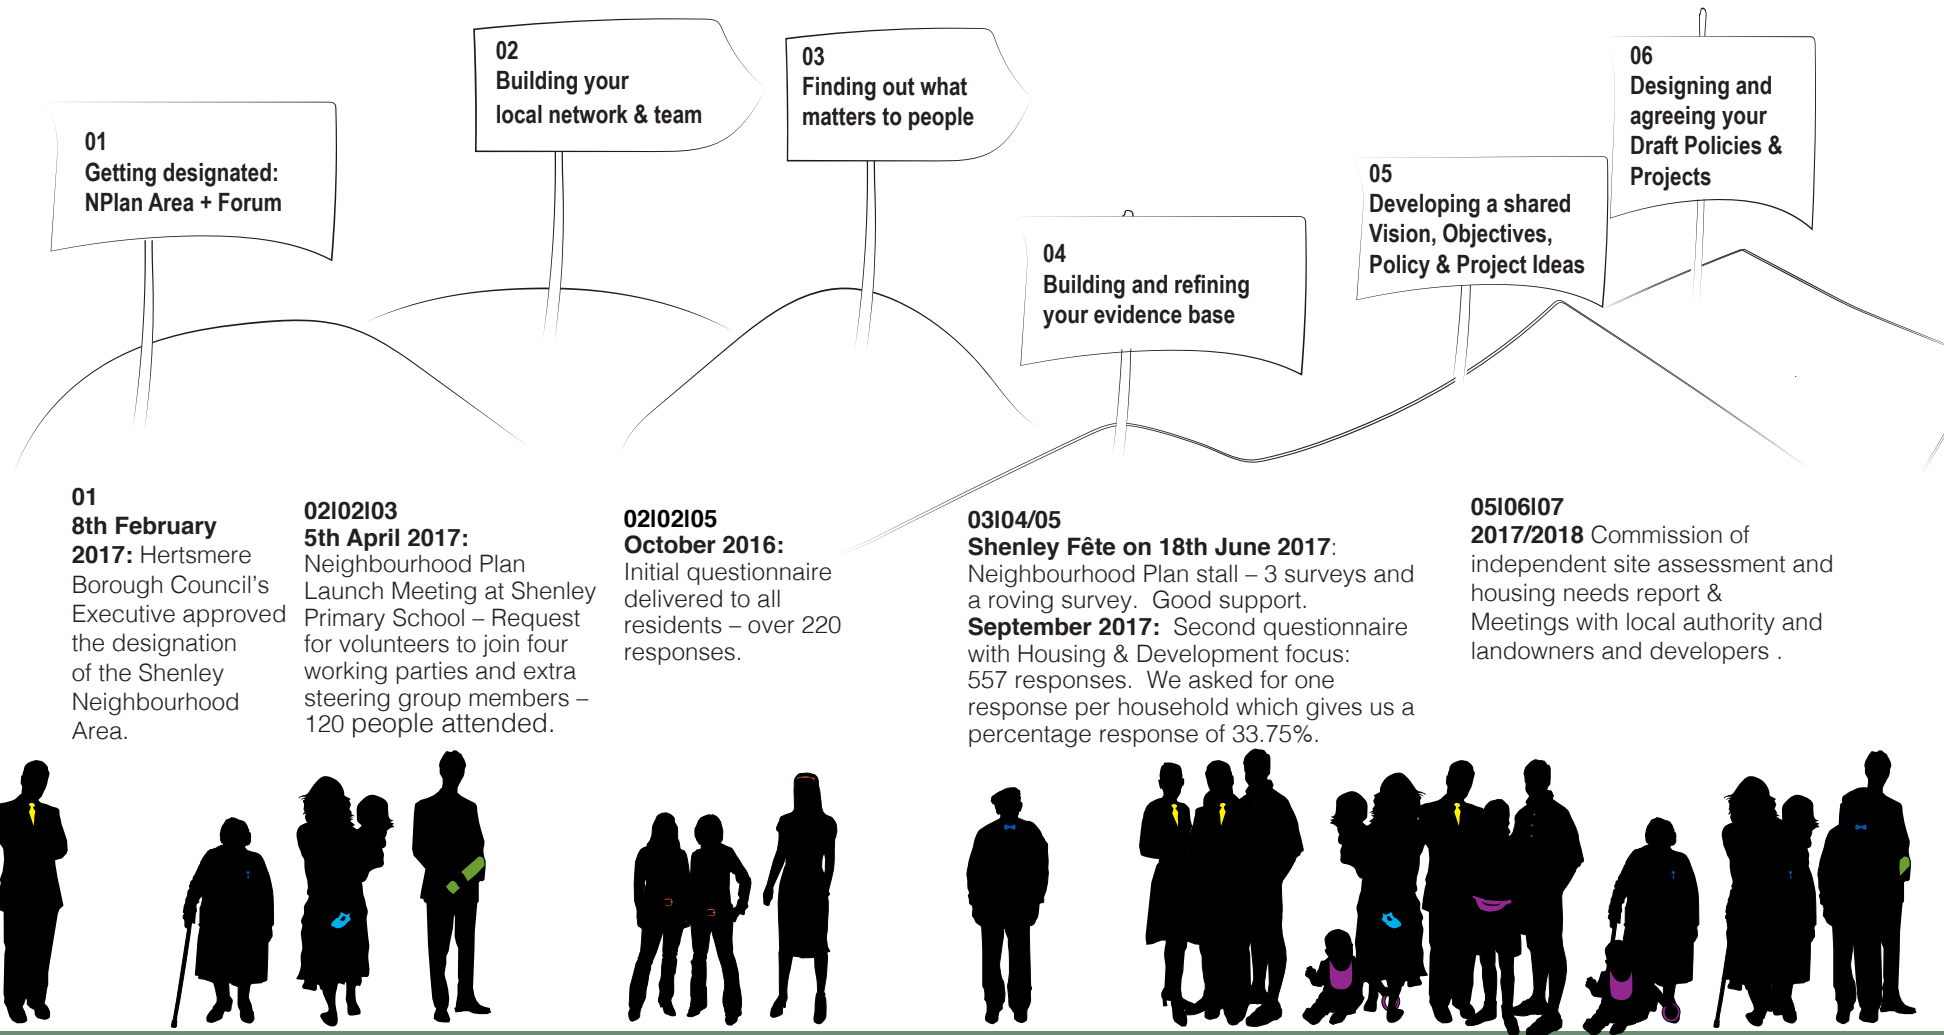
01
Getting designated: NPlan Area + Forum

02
Building your local network & team

03
Finding out what matters to people

04
Building and refining your evidence base

05
Developing a shared Vision, Objectives, Policy & Project Ideas

06
Designing and agreeing your Draft Policies & Projects

01
8th February 2017: Hertsmere Borough Council's Executive approved the designation of the Shenley Neighbourhood Area.

02I02I03
5th April 2017: Neighbourhood Plan Launch Meeting at Shenley Primary School – Request for volunteers to join four working parties and extra steering group members – 120 people attended.

02I02I05
October 2016: Initial questionnaire delivered to all residents – over 220 responses.

03I04/05
Shenley Fête on 18th June 2017: Neighbourhood Plan stall – 3 surveys and a roving survey. Good support.
September 2017: Second questionnaire with Housing & Development focus: 557 responses. We asked for one response per household which gives us a percentage response of 33.75%.

05I06I07
2017/2018 Commission of independent site assessment and housing needs report & Meetings with local authority and landowners and developers .